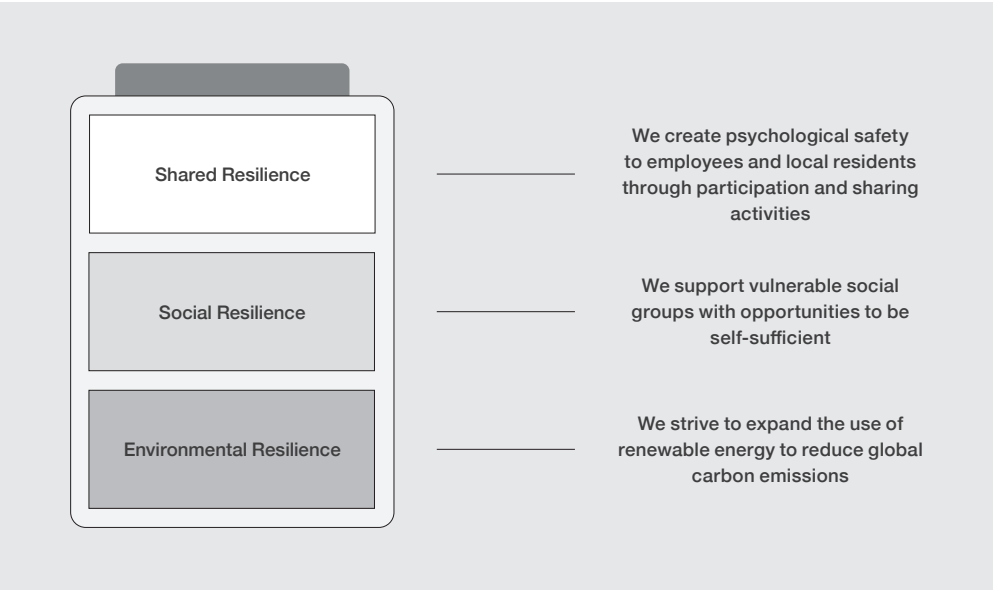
Shared Resilience

We create psychological safety to employees and local residents through participation and sharing activities

Social Resilience

We support vulnerable social groups with opportunities to be self-sufficient

Environmental Resilience

We strive to expand the use of renewable energy to reduce global carbon emissions